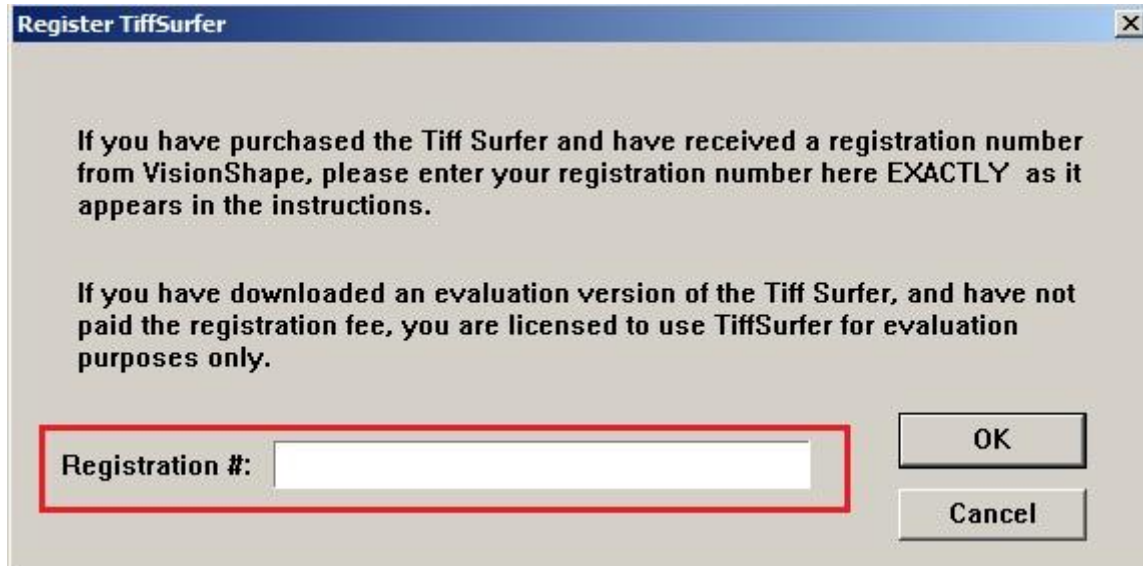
Register TiffSurfer

×

If you have purchased the Tiff Surfer and have received a registration number from VisionShape, please enter your registration number here EXACTLY as it appears in the instructions.

If you have downloaded an evaluation version of the Tiff Surfer, and have not paid the registration fee, you are licensed to use TiffSurfer for evaluation purposes only.

Registration #:

OK

Cancel